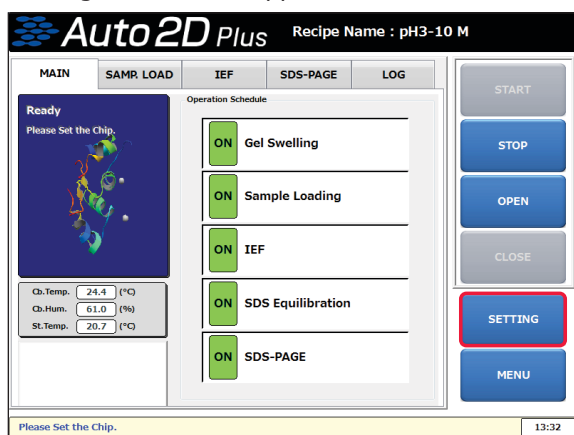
Auto 2D Plus Recipe Name : pH3-10 M

MAIN
SAMP. LOAD
IEF
SDS-PAGE
LOG

Ready
Please Set the Chip.

Cb.Temp. 24.4 (°C)
Cb.Hum. 61.0 (%)
St.Temp. 20.7 (°C)

Operation Schedule

ON Gel Swelling
ON Sample Loading
ON IEF
ON SDS Equilibration
ON SDS-PAGE

START
STOP
OPEN
CLOSE
SETTING
MENU

Please Set the Chip.
13:32